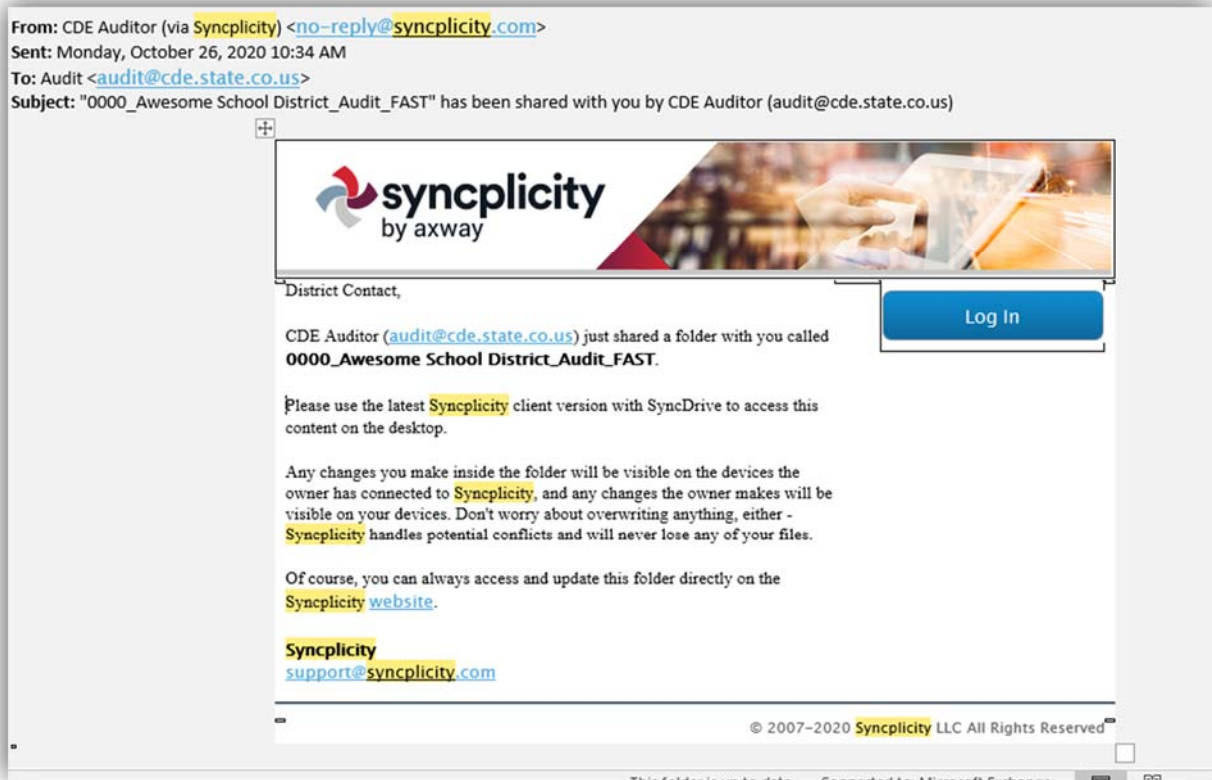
**From:** CDE Auditor (via Syncplicity) <no-reply@syncplicity.com>
**Sent:** Monday, October 26, 2020 10:34 AM
**To:** Audit <audit@cde.state.co.us>
**Subject:** "0000_Awesome School District_Audit_FAST" has been shared with you by CDE Auditor (audit@cde.state.co.us)

syncplicity
by axway

District Contact,

Log In

CDE Auditor (audit@cde.state.co.us) just shared a folder with you called **0000_Awesome School District_Audit_FAST**.

Please use the latest Syncplicity client version with SyncDrive to access this content on the desktop.

Any changes you make inside the folder will be visible on the devices the owner has connected to Syncplicity, and any changes the owner makes will be visible on your devices. Don't worry about overwriting anything, either - Syncplicity handles potential conflicts and will never lose any of your files.

Of course, you can always access and update this folder directly on the Syncplicity website.

**Syncplicity**
support@syncplicity.com

© 2007-2020 Syncplicity LLC All Rights Reserved

This folder is up to date. Connected to: Microsoft Exchange